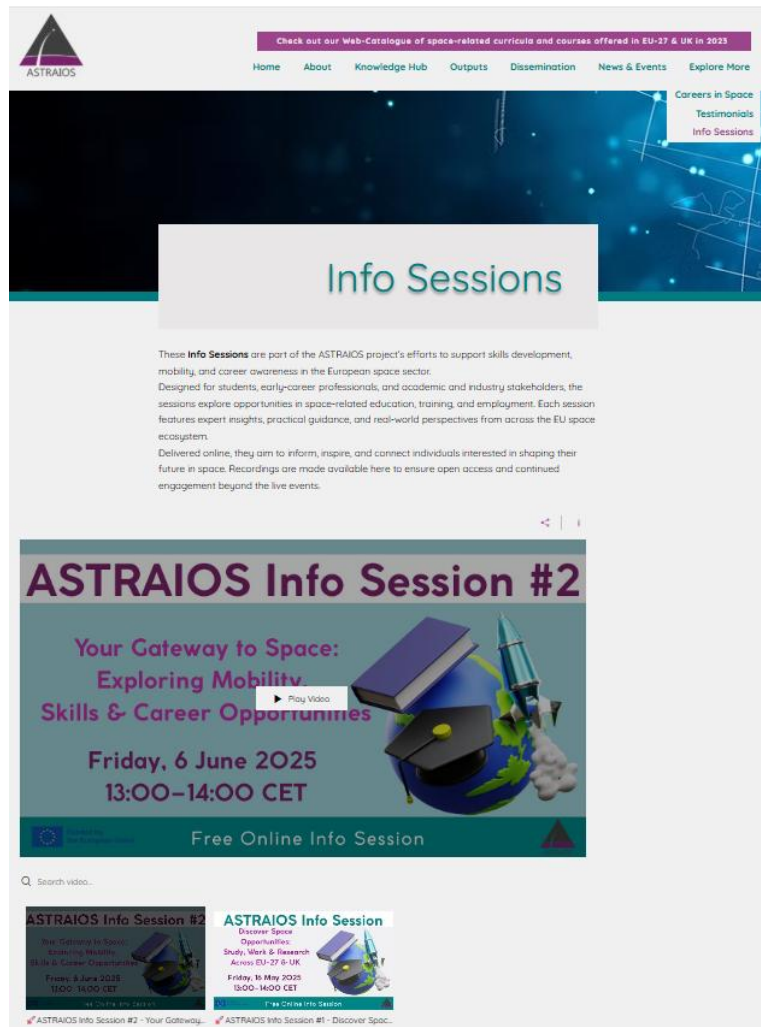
ASTRAIOS

Check out our Web-Catalogue of space-related curricula and courses offered in EU-27 & UK in 2025

Home About Knowledge Hub Outputs Dissemination News & Events Explore More

Careers in Space
Testimonials
Info Sessions

Info Sessions

These **Info Sessions** are part of the ASTRAIOS project's efforts to support skills development, mobility, and career awareness in the European space sector.
Designed for students, early-career professionals, and academic and industry stakeholders, the sessions explore opportunities in space-related education, training, and employment. Each session features expert insights, practical guidance, and real-world perspectives from across the EU space ecosystem.
Delivered online, they aim to inform, inspire, and connect individuals interested in shaping their future in space. Recordings are made available here to ensure open access and continued engagement beyond the live events.

ASTRAIOS Info Session #2

Your Gateway to Space: Exploring Mobility, Skills & Career Opportunities

Play Video

Friday, 6 June 2025
13:00–14:00 CET

Funded by the European Union

Free Online Info Session

Search video...

ASTRAIOS Info Session #2
Your Gateway to Space: Exploring Mobility, Skills & Career Opportunities
Friday, 6 June 2025
13:00–14:00 CET
Free Online Info Session

ASTRAIOS Info Session
Discover Space Opportunities: Study, Work & Research Across EU-27 & UK
Friday, 16 May 2025
13:00–14:00 CET
Free Online Info Session

ASTRAIOS Info Session #2 - Your Gateway...
ASTRAIOS Info Session #1 - Discover Spac...